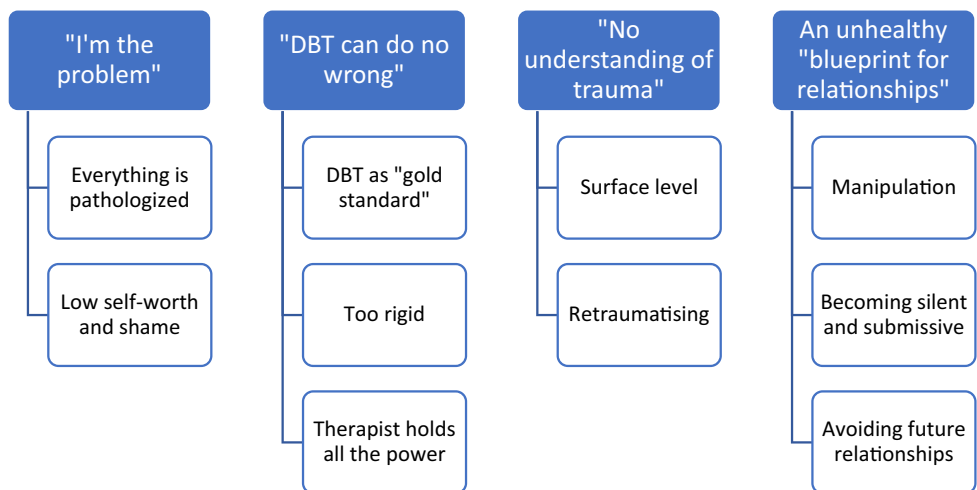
"I'm the problem"

Everything is pathologized

Low self-worth and shame

"DBT can do no wrong"

DBT as "gold standard"

Too rigid

Therapist holds all the power

"No understanding of trauma"

Surface level

Retraumatising

An unhealthy "blueprint for relationships"

Manipulation

Becoming silent and submissive

Avoiding future relationships